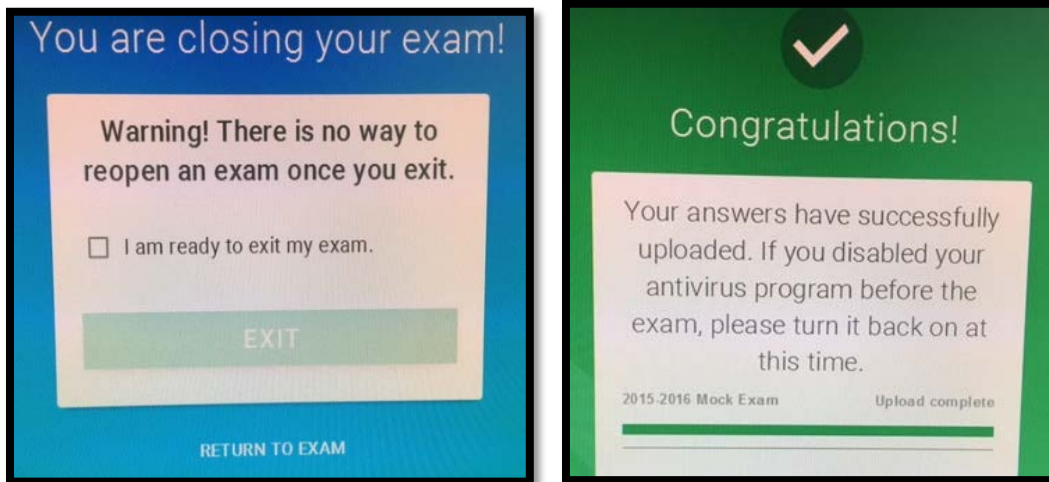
You are closing your exam!

Warning! There is no way to reopen an exam once you exit.

☐ I am ready to exit my exam.

EXIT

RETURN TO EXAM

Congratulations!

Your answers have successfully uploaded. If you disabled your antivirus program before the exam, please turn it back on at this time.

2015-2016 Mock Exam

Upload complete